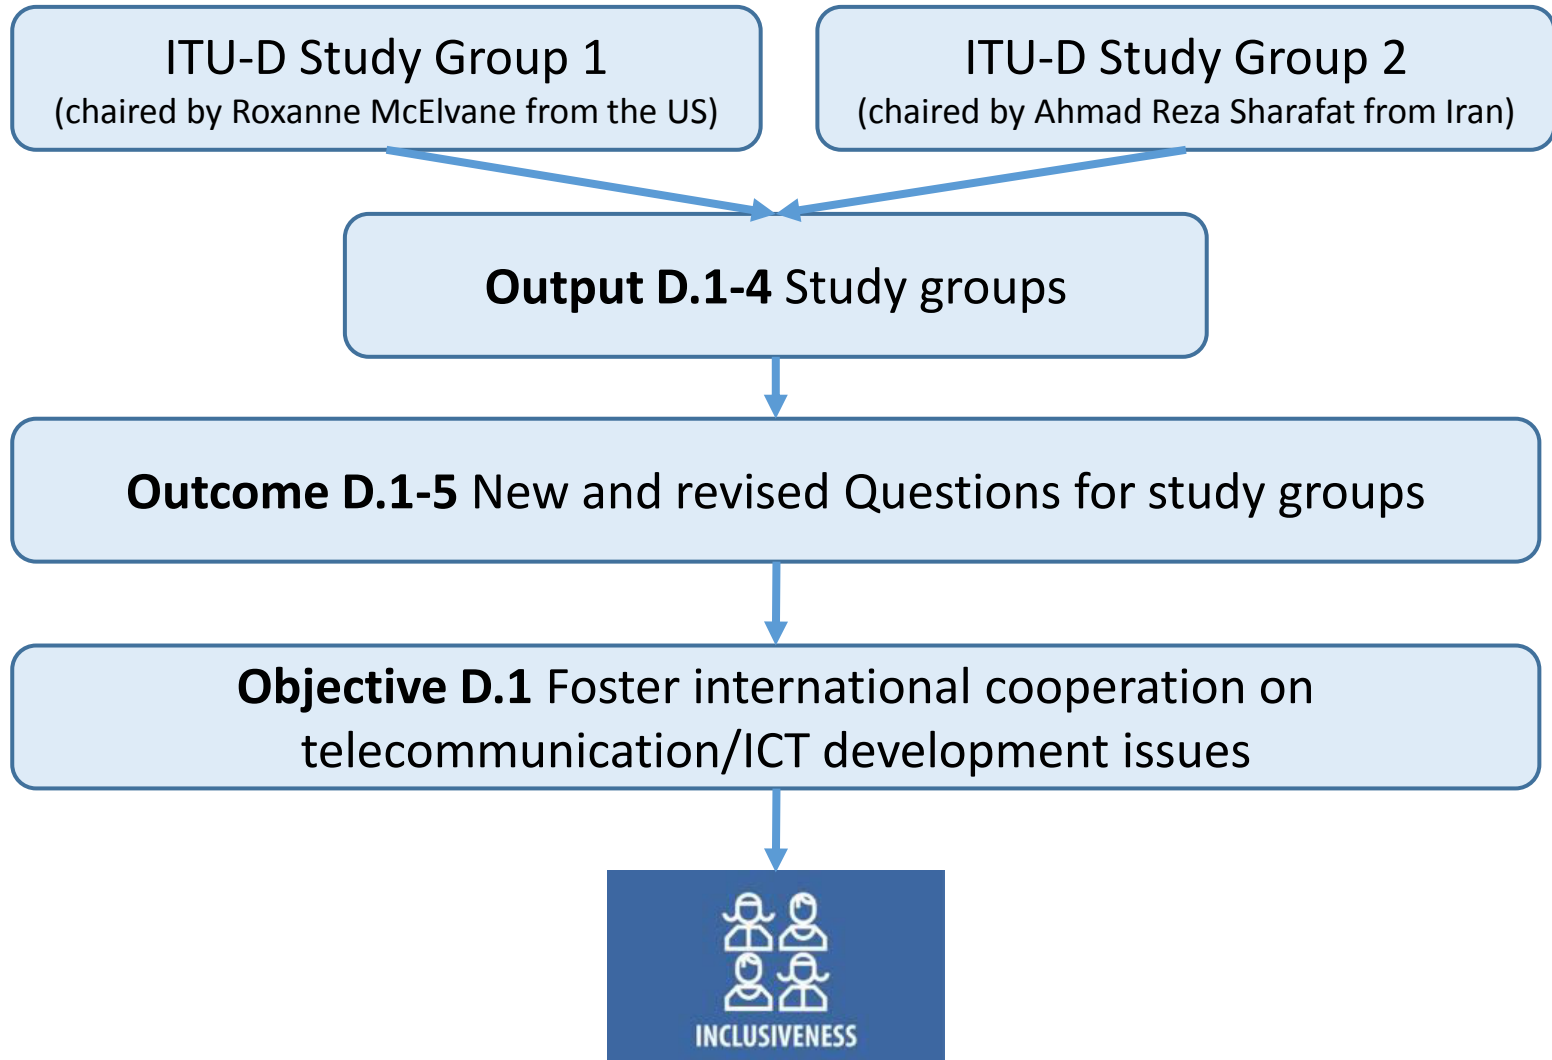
ITU-D Study Group 1
(chaired by Roxanne McElvane from the US)

ITU-D Study Group 2
(chaired by Ahmad Reza Sharafat from Iran)

**Output D.1-4** Study groups

**Outcome D.1-5** New and revised Questions for study groups

**Objective D.1** Foster international cooperation on telecommunication/ICT development issues

INCLUSIVENESS